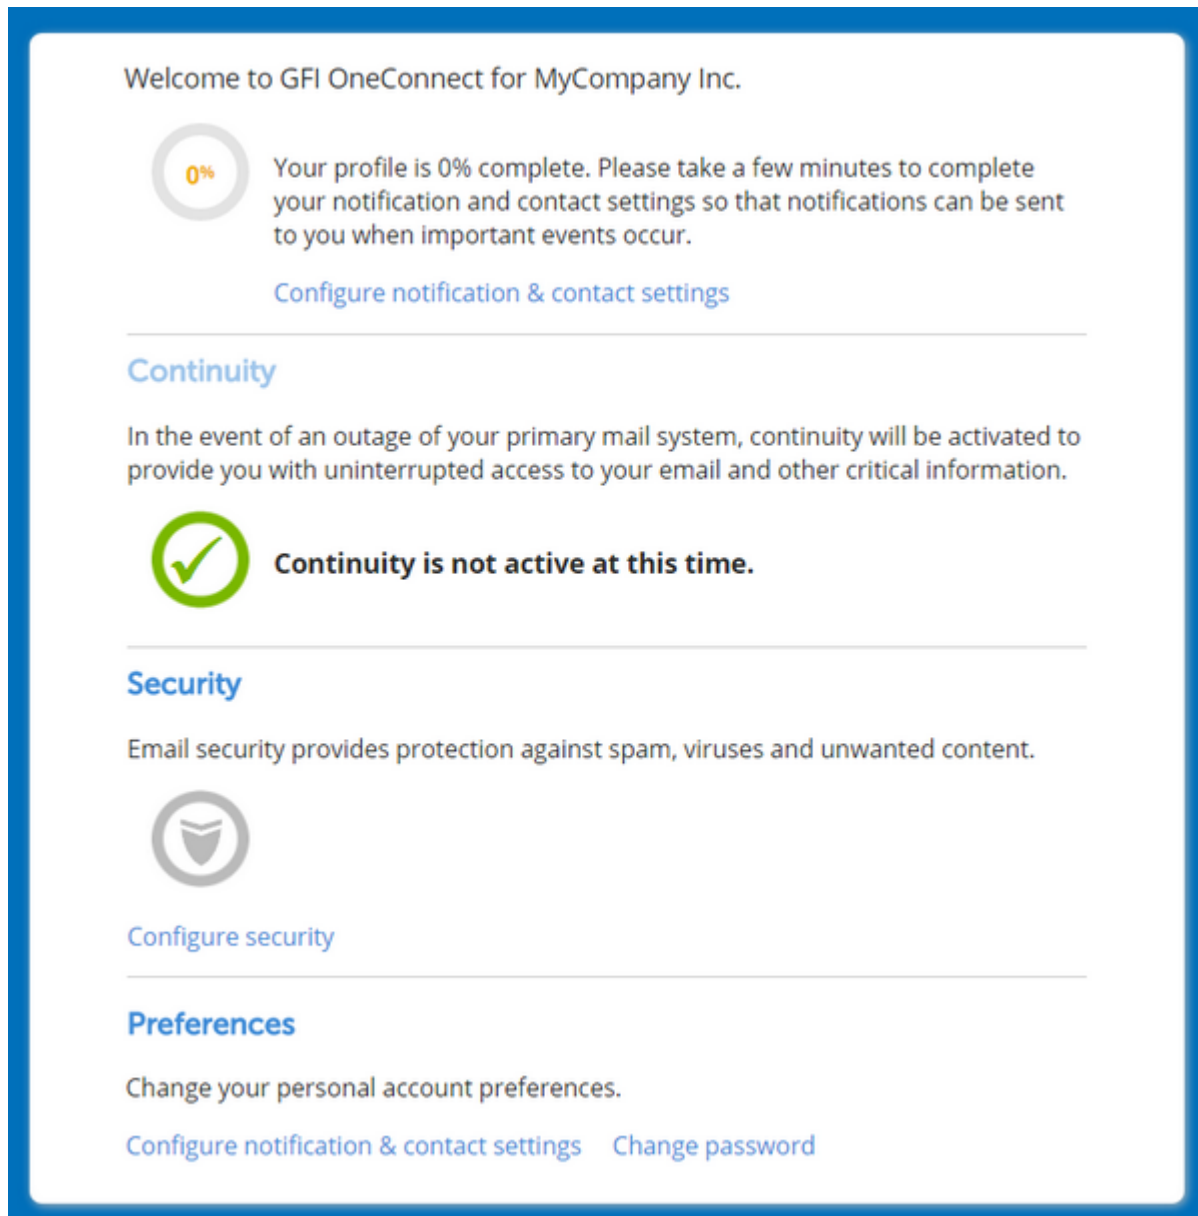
Welcome to GFI OneConnect for MyCompany Inc.

0%

Your profile is 0% complete. Please take a few minutes to complete your notification and contact settings so that notifications can be sent to you when important events occur.

Configure notification & contact settings

Continuity

In the event of an outage of your primary mail system, continuity will be activated to provide you with uninterrupted access to your email and other critical information.

Continuity is not active at this time.

Security

Email security provides protection against spam, viruses and unwanted content.

Configure security

Preferences

Change your personal account preferences.

Configure notification & contact settings Change password